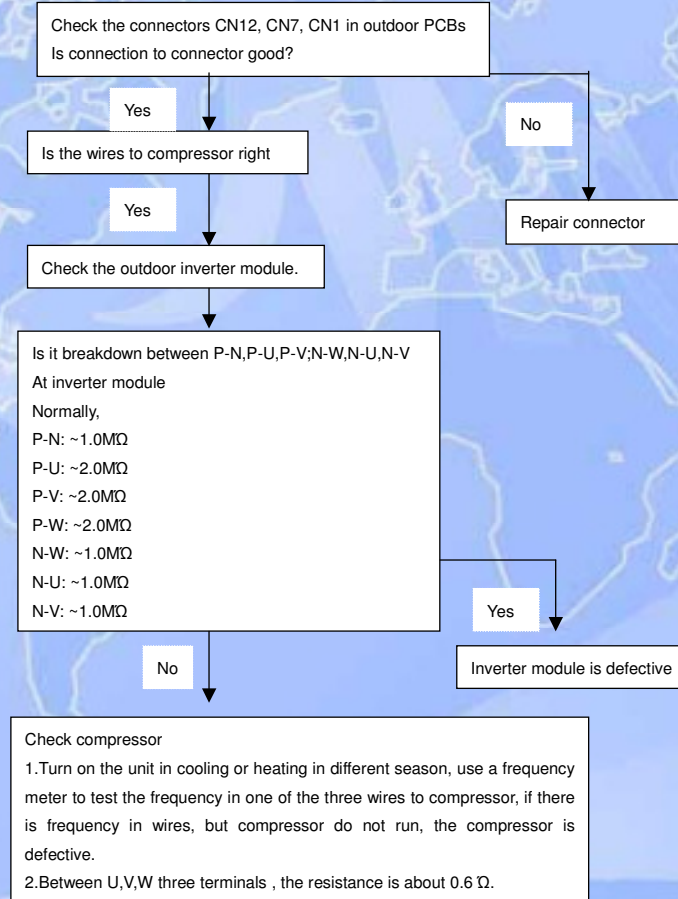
Check the connectors CN12, CN7, CN1 in outdoor PCBs
Is connection to connector good?

Yes

No

Is the wires to compressor right

Yes

Repair connector

Check the outdoor inverter module.

Is it breakdown between P-N,P-U,P-V;N-W,N-U,N-V
At inverter module
Normally,
P-N: ~1.0MΩ
P-U: ~2.0MΩ
P-V: ~2.0MΩ
P-W: ~2.0MΩ
N-W: ~1.0MΩ
N-U: ~1.0MΩ
N-V: ~1.0MΩ

Yes

No

Inverter module is defective

Check compressor
1.Turn on the unit in cooling or heating in different season, use a frequency meter to test the frequency in one of the three wires to compressor, if there is frequency in wires, but compressor do not run, the compressor is defective.
2.Between U,V,W three terminals , the resistance is about 0.6 Ω.